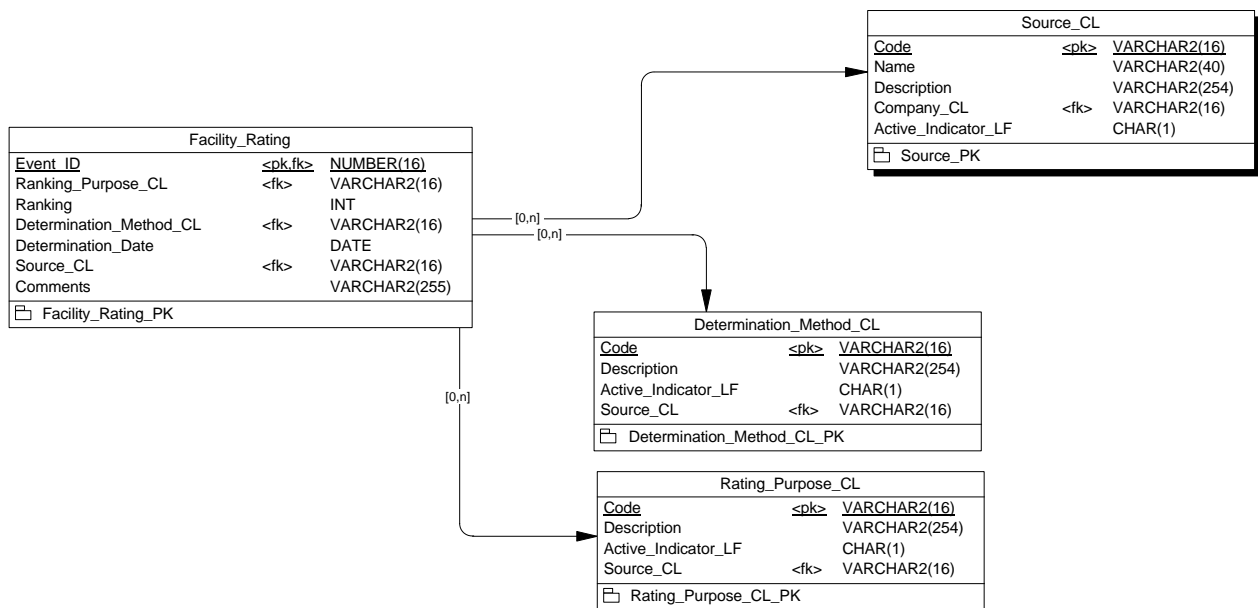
Source_CL

| Code | <pk> | VARCHAR2(16) |
|---|---|---|
| Name | | VARCHAR2(40) |
| Description | | VARCHAR2(254) |
| Company_CL | <fk> | VARCHAR2(16) |
| Active_Indicator_LF | | CHAR(1) |

Source_PK

Facility_Rating

| Event_ID | <pk,fk> | NUMBER(16) |
|---|---|---|
| Ranking_Purpose_CL | <fk> | VARCHAR2(16) |
| Ranking | | INT |
| Determination_Method_CL | <fk> | VARCHAR2(16) |
| Determination_Date | | DATE |
| Source_CL | <fk> | VARCHAR2(16) |
| Comments | | VARCHAR2(255) |

Facility_Rating_PK

[0,n]

[0,n]

[0,n]

Determination_Method_CL

| Code | <pk> | VARCHAR2(16) |
|---|---|---|
| Description | | VARCHAR2(254) |
| Active_Indicator_LF | | CHAR(1) |
| Source_CL | <fk> | VARCHAR2(16) |

Determination_Method_CL_PK

Rating_Purpose_CL

| Code | <pk> | VARCHAR2(16) |
|---|---|---|
| Description | | VARCHAR2(254) |
| Active_Indicator_LF | | CHAR(1) |
| Source_CL | <fk> | VARCHAR2(16) |

Rating_Purpose_CL_PK